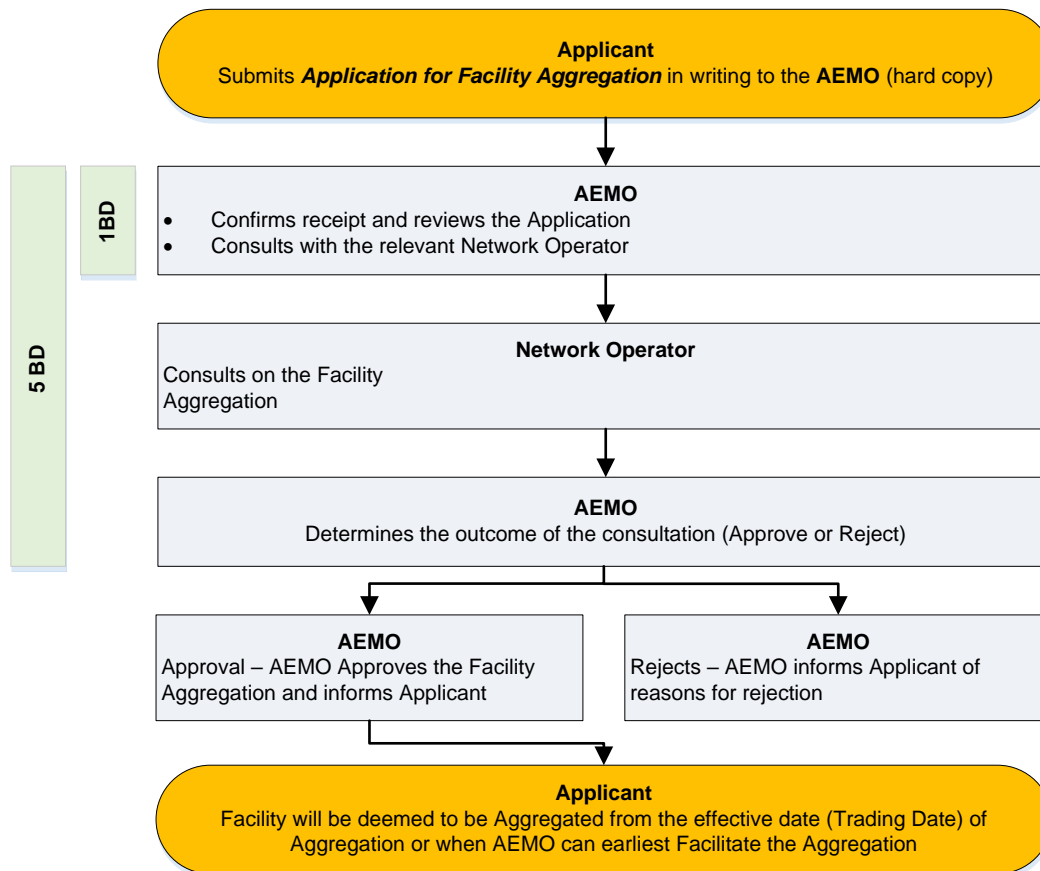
**Applicant**
Submits ***Application for Facility Aggregation*** in writing to the **AEMO** (hard copy)

**5 BD**

**1BD**

**AEMO**
- Confirms receipt and reviews the Application
- Consults with the relevant Network Operator

**Network Operator**
Consults on the Facility Aggregation

**AEMO**
Determines the outcome of the consultation (Approve or Reject)

**AEMO**
Approval – AEMO Approves the Facility Aggregation and informs Applicant

**AEMO**
Rejects – AEMO informs Applicant of reasons for rejection

**Applicant**
Facility will be deemed to be Aggregated from the effective date (Trading Date) of Aggregation or when AEMO can earliest Facilitate the Aggregation